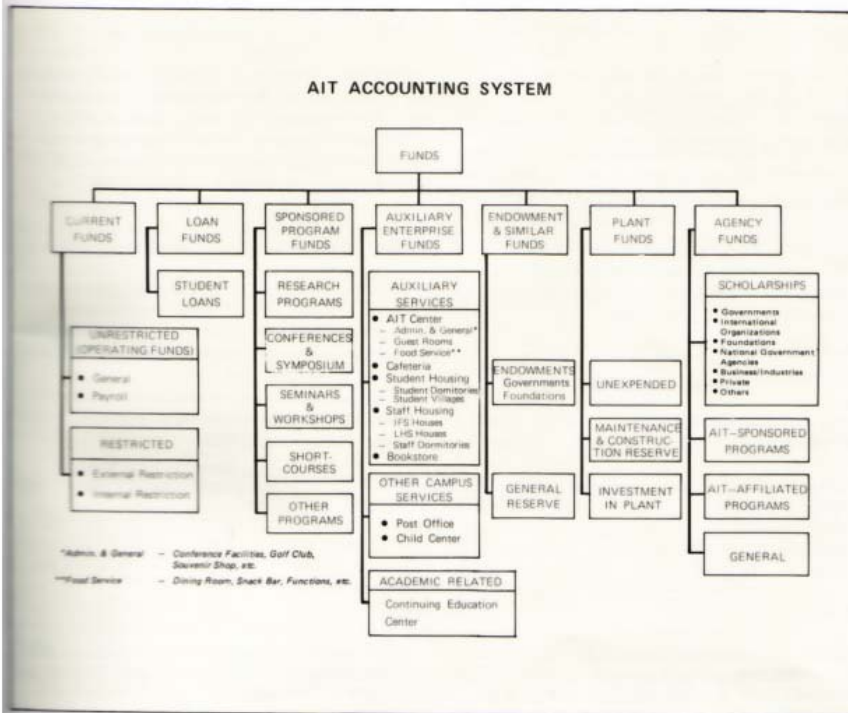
AIT ACCOUNTING SYSTEM

FUNDS

CURRENT FUNDS

UNRESTRICTED (OPERATING FUNDS)
• General
• Payroll

RESTRICTED
• External Restriction
• Internal Restriction

LOAN FUNDS

STUDENT LOANS

SPONSORED PROGRAM FUNDS

RESEARCH PROGRAMS

CONFERENCES & SYMPOSIUM

SEMINARS & WORKSHOPS

SHORT-COURSES

OTHER PROGRAMS

AUXILIARY ENTERPRISE FUNDS

AUXILIARY SERVICES
• AIT Center
– Admin. & General*
– Guest Rooms
– Food Service**
• Cafeteria
• Student Housing
– Student Dormitories
– Student Villages
• Staff Housing
– IFS Houses
– LHS Houses
– Staff Dormitories
• Bookstore

OTHER CAMPUS SERVICES
• Post Office
• Child Center

ACADEMIC RELATED
Continuing Education Center

ENDOWMENT & SIMILAR FUNDS

ENDOWMENTS
Governments
Foundations

GENERAL RESERVE

PLANT FUNDS

UNEXPENDED

MAINTENANCE & CONSTRUCTION RESERVE

INVESTMENT IN PLANT

AGENCY FUNDS

SCHOLARSHIPS
• Governments
• International Organizations
• Foundations
• National Government Agencies
• Business/Industries
• Private
• Others

AIT-SPONSORED PROGRAMS

AIT-AFFILIATED PROGRAMS

GENERAL

*Admin. & General – Conference Facilities, Golf Club, Souvenir Shop, etc.
**Food Service – Dining Room, Snack Bar, Functions, etc.